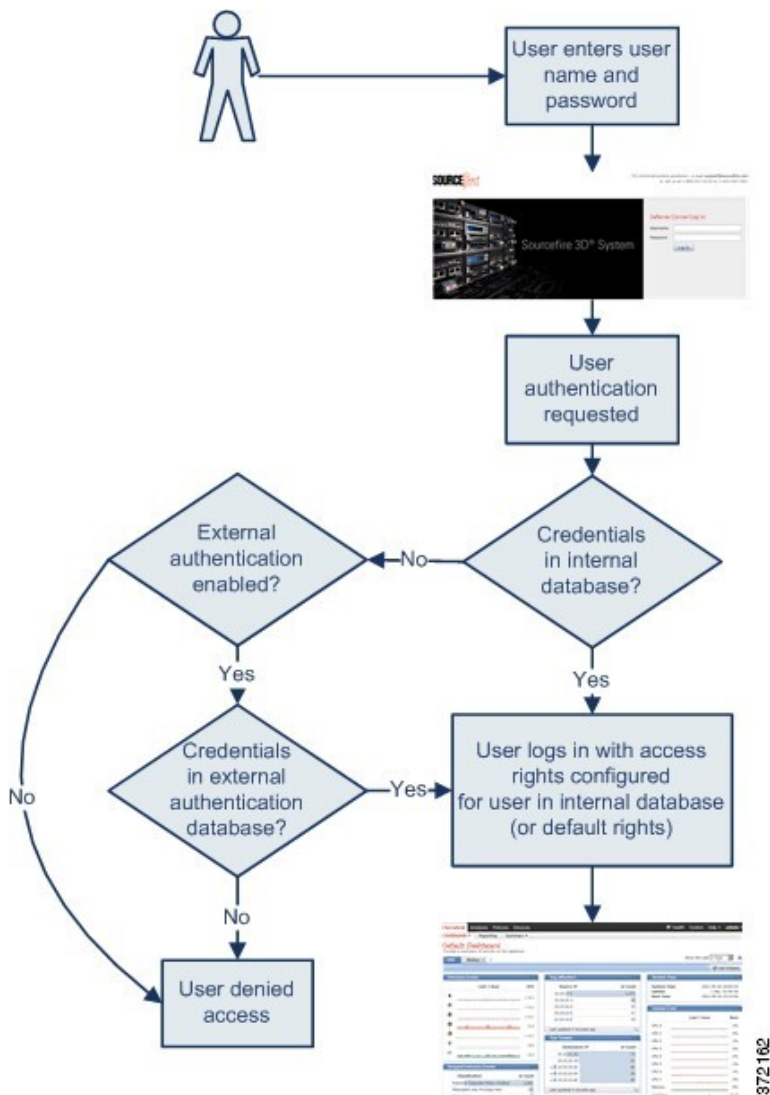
User enters user name and password

SOURCEfire

Sourcefire 3D® System

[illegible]

User authentication requested

Credentials in internal database?

No

External authentication enabled?

Yes

Yes

Credentials in external authentication database?

Yes

User logs in with access rights configured for user in internal database (or default rights)

No

No

User denied access

Default Dashboard

372162